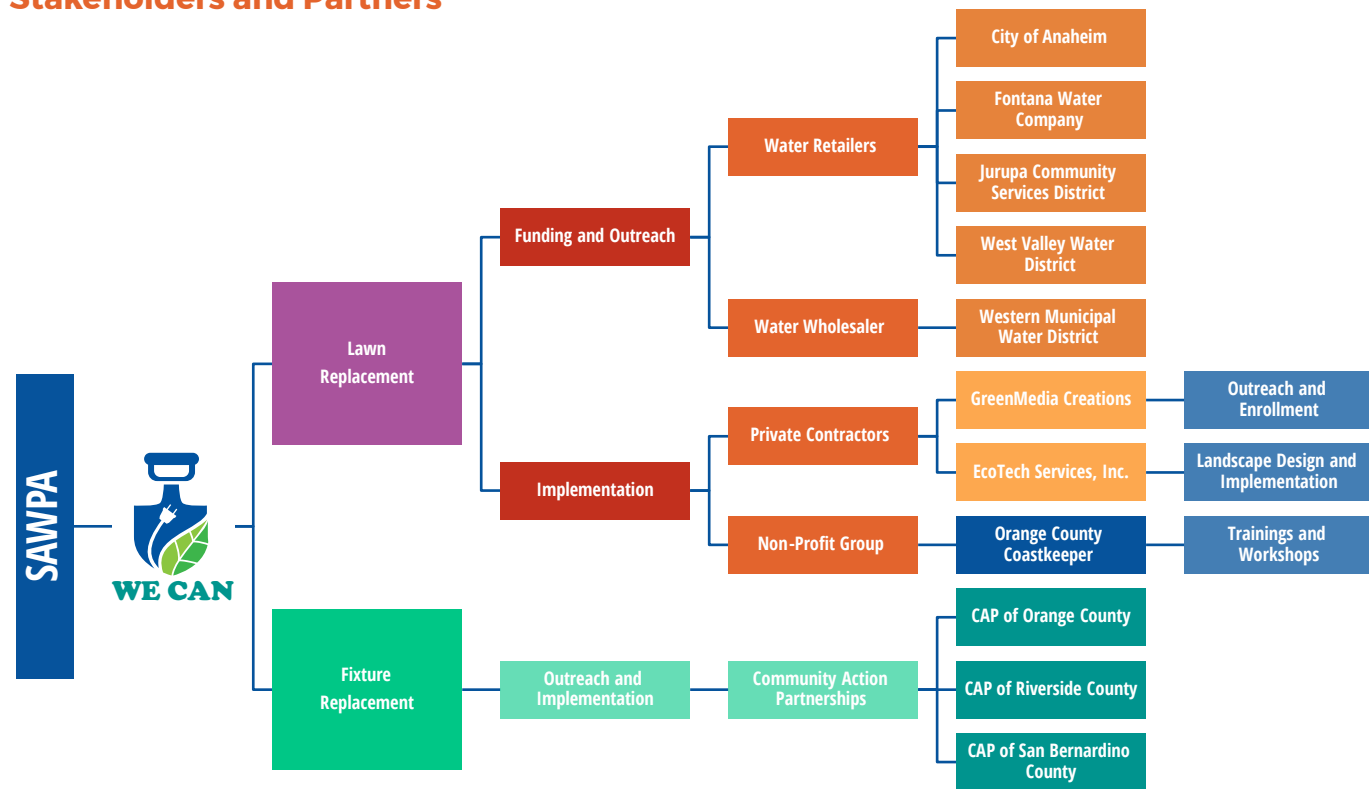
Stakeholders and Partners

SAWPA

WE CAN

Lawn Replacement

Funding and Outreach

Water Retailers

City of Anaheim

Fontana Water Company

Jurupa Community Services District

West Valley Water District

Water Wholesaler

Western Municipal Water District

Implementation

Private Contractors

GreenMedia Creations

Outreach and Enrollment

EcoTech Services, Inc.

Landscape Design and Implementation

Non-Profit Group

Orange County Coastkeeper

Trainings and Workshops

Fixture Replacement

Outreach and Implementation

Community Action Partnerships

CAP of Orange County

CAP of Riverside County

CAP of San Bernardino County